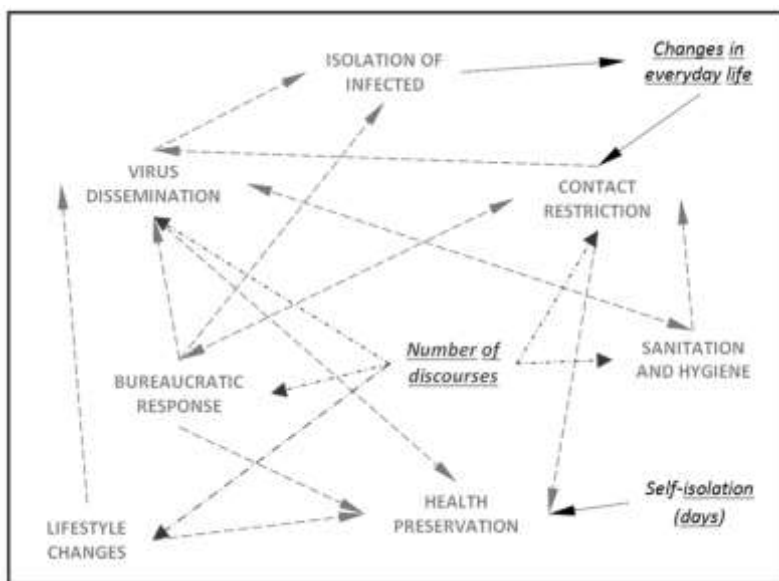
ISOLATION OF INFECTED

Changes in everyday life

VIRUS DISSEMINATION

CONTACT RESTRICTION

Number of discourses

SANITATION AND HYGIENE

BUREAUCRATIC RESPONSE

HEALTH PRESERVATION

Self-isolation (days)

LIFESTYLE CHANGES